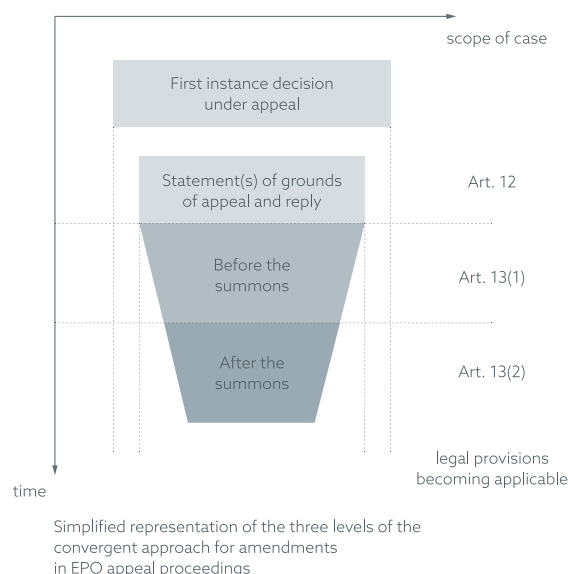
scope of case

First instance decision under appeal

Statement(s) of grounds of appeal and reply

Art. 12

Before the summons

Art. 13(1)

After the summons

Art. 13(2)

time

legal provisions becoming applicable

Simplified representation of the three levels of the convergent approach for amendments in EPO appeal proceedings